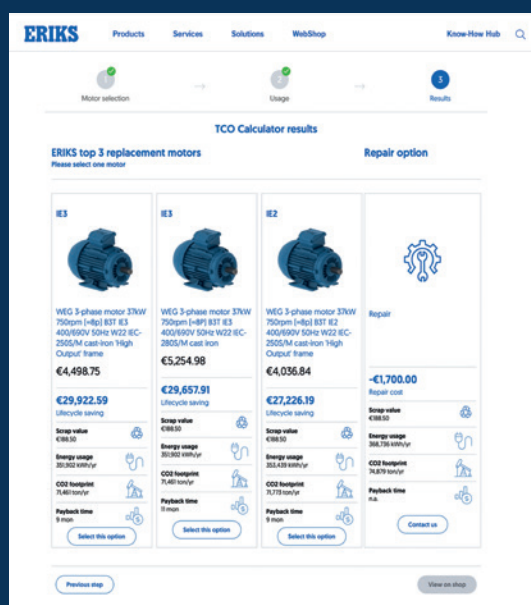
ERIKS Products Services Solutions WebShop Know-How Hub

1 Motor selection
2 Usage
3 Results

TCO Calculator results

ERIKS top 3 replacement motors
Please select one motor

Repair option

IE3
WEG 3-phase motor 37kW 750rpm (=8p) B3T IE3 400/690V 50Hz W22 IEC-250S/M cast-iron 'High Output' frame
€4,498.75
€29,922.59
Lifecycle saving
Scrap value
€188.50
Energy usage
351,902 kWh/yr
CO2 footprint
71,461 ton/yr
Payback time
9 mon
Select this option

IE3
WEG 3-phase motor 37kW 750rpm (=8P) B3T IE3 400/690V 50Hz W22 IEC-280S/M cast iron
€5,254.98
€29,657.91
Lifecycle saving
Scrap value
€188.50
Energy usage
351,902 kWh/yr
CO2 footprint
71,461 ton/yr
Payback time
11 mon
Select this option

IE2
WEG 3-phase motor 37kW 750rpm (=8p) B3T IE2 400/690V 50Hz W22 IEC-250S/M cast-iron 'High Output' frame
€4,036.84
€27,226.19
Lifecycle saving
Scrap value
€188.50
Energy usage
353,439 kWh/yr
CO2 footprint
71,778 ton/yr
Payback time
9 mon
Select this option

Repair
-€1,700.00
Repair cost
Scrap value
€188.50
Energy usage
368,736 kWh/yr
CO2 footprint
74,879 ton/yr
Payback time
n.a.
Contact us

Previous step
View on shop